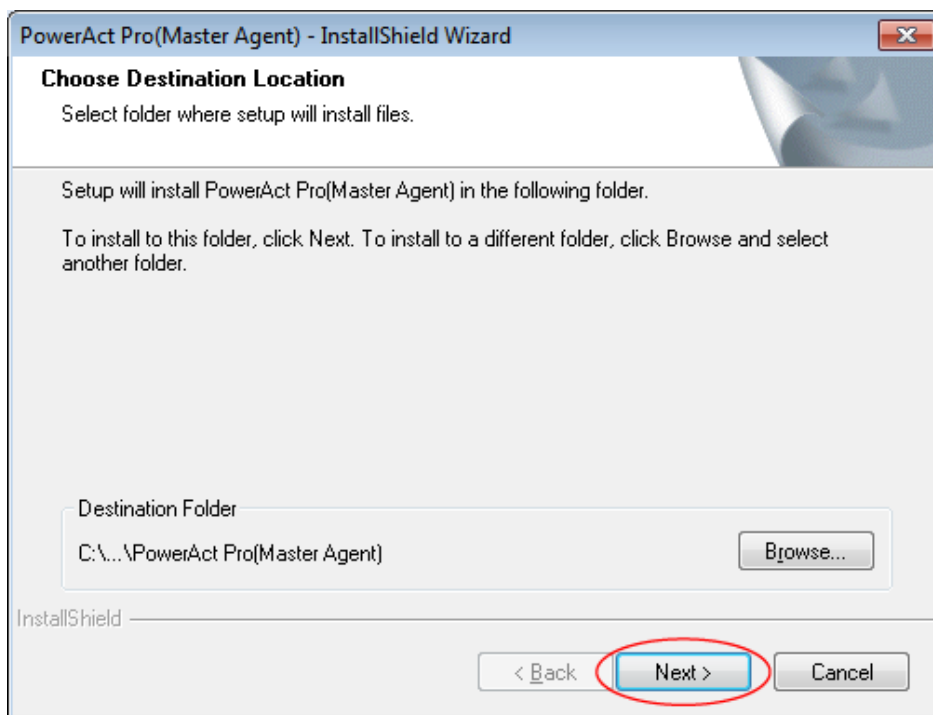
PowerAct Pro(Master Agent) - InstallShield Wizard

Choose Destination Location

Select folder where setup will install files.

Setup will install PowerAct Pro(Master Agent) in the following folder.

To install to this folder, click Next. To install to a different folder, click Browse and select another folder.

Destination Folder

C:\...\PowerAct Pro(Master Agent)

Browse...

InstallShield

< Back

Next >

Cancel